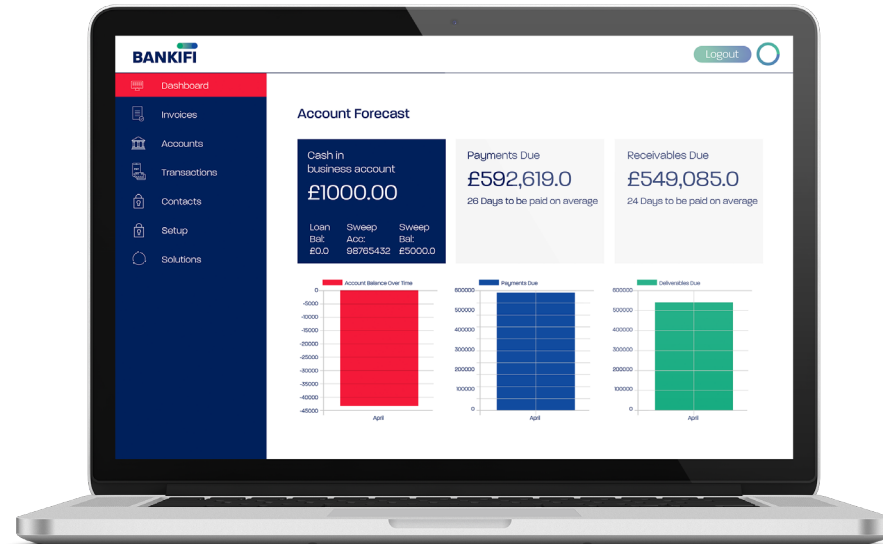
BANKIFI

Logout

Dashboard

Invoices

Accounts

Transactions

Contacts

Setup

Solutions

Account Forecast

Cash in business account

£1000.00

Loan Bal: £0.0

Sweep Acc: 98765432

Sweep Bal: £5000.0

Payments Due

£592,619.0

26 Days to be paid on average

Receivables Due

£549,085.0

24 Days to be paid on average

Account Balance Over Time

0
-5000
-10000
-15000
-20000
-25000
-30000
-35000
-40000
-45000

April

Payments Due

600000
500000
400000
300000
200000
100000
0

April

Deliverables Due

600000
500000
400000
300000
200000
100000
0

April